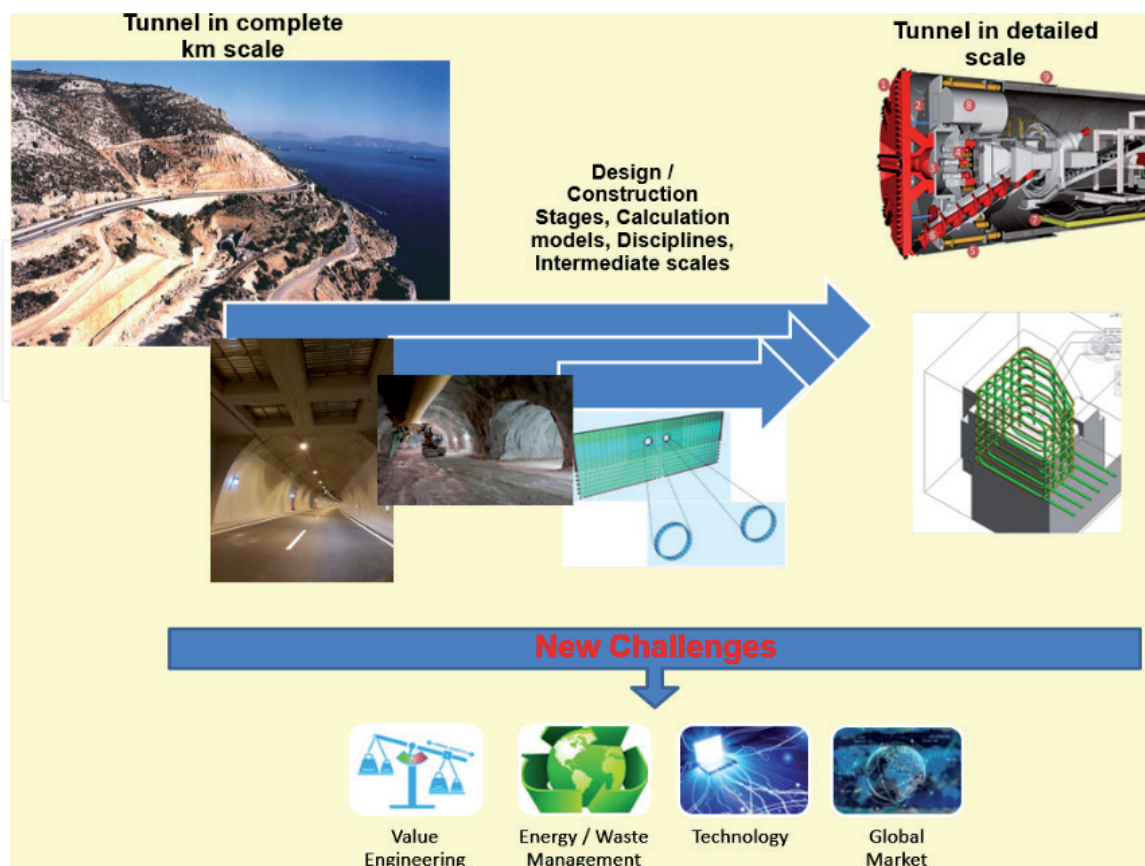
Tunnel in complete km scale

Tunnel in detailed scale

Design / Construction Stages, Calculation models, Disciplines, Intermediate scales

New Challenges

Value Engineering

Energy / Waste Management

Technology

Global Market